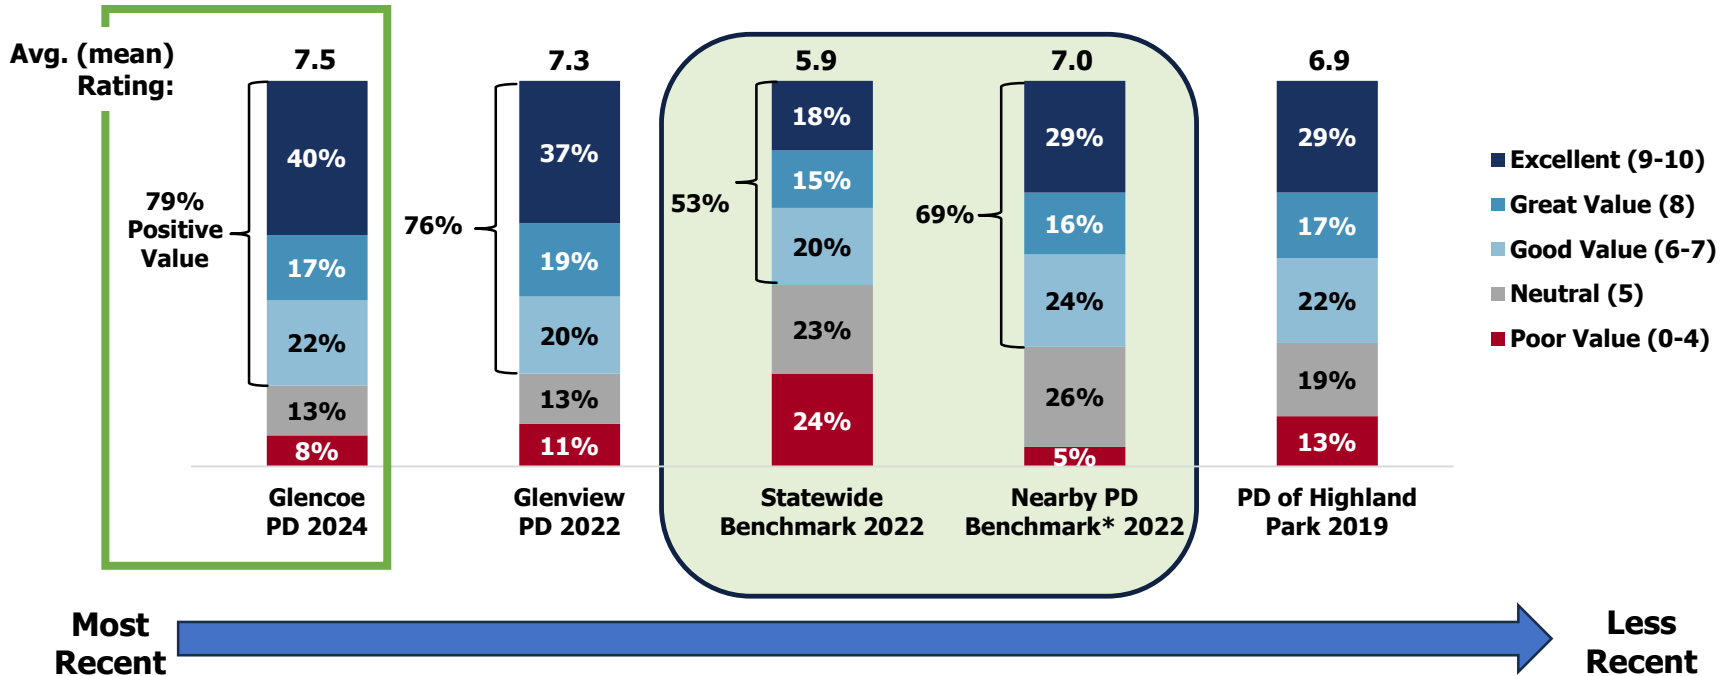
Avg. (mean) Rating:

7.5
79% Positive Value
40%
17%
22%
13%
8%
Glencoe PD 2024

7.3
76%
37%
19%
20%
13%
11%
Glenview PD 2022

5.9
53%
18%
15%
20%
23%
24%
Statewide Benchmark 2022

7.0
69%
29%
16%
24%
26%
5%
Nearby PD Benchmark* 2022

6.9
29%
17%
22%
19%
13%
PD of Highland Park 2019

Excellent (9-10)
Great Value (8)
Good Value (6-7)
Neutral (5)
Poor Value (0-4)

Most Recent
Less Recent